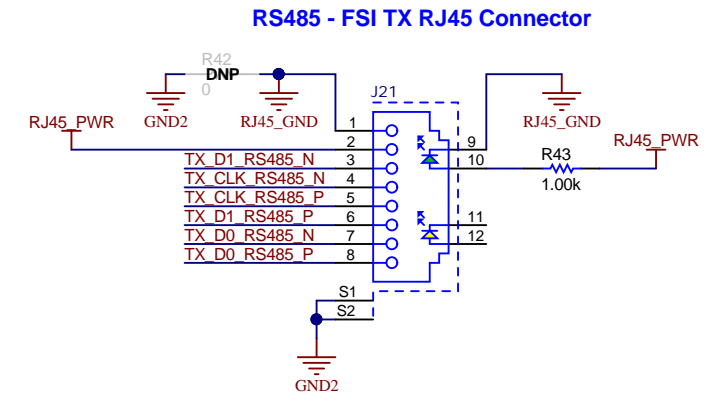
RS485 - FSI TX RJ45 Connector

R42
DNP
0
GND2
RJ45_GND
RJ45_PWR
J21
1
2
3
4
5
6
7
8
9
10
11
12
TX_D1_RS485_N
TX_CLK_RS485_N
TX_CLK_RS485_P
TX_D1_RS485_P
TX_D0_RS485_N
TX_D0_RS485_P
RJ45_GND
R43
1.00k
RJ45_PWR
S1
S2
GND2